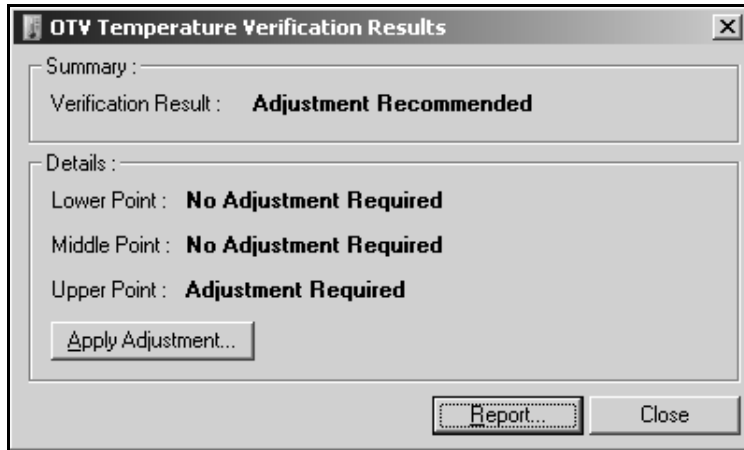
OTV Temperature Verification Results

Summary :

Verification Result : **Adjustment Recommended**

Details :

Lower Point : **No Adjustment Required**

Middle Point : **No Adjustment Required**

Upper Point : **Adjustment Required**

Apply Adjustment...

Report...

Close